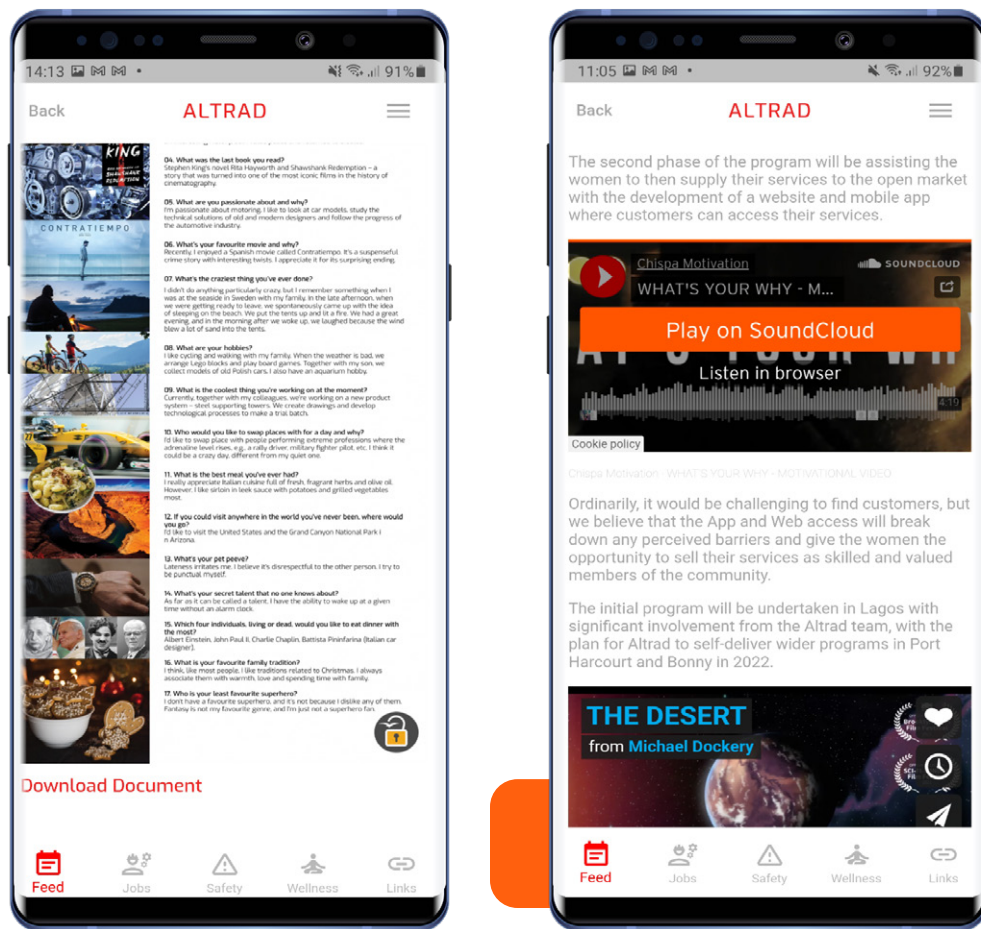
14:13 91%

Back ALTRAD

KING

CONTRATIEMPO

04. What was the last book you read?
Stephen King's novel Rita Hayworth and Shawshank Redemption – a story that was turned into one of the most iconic films in the history of cinematography.

05. What are you passionate about and why?
I'm passionate about motoring. I like to look at car models, study the technical solutions of old and modern designers and follow the progress of the automotive industry.

06. What's your favourite movie and why?
Recently, I enjoyed a Spanish movie called Contratiempo. It's a suspenseful crime story with interesting twists. I appreciate it for its surprising ending.

07. What's the craziest thing you've ever done?
I didn't do anything particularly crazy, but I remember something when I was at the seaside in Sweden with my family. In the late afternoon, when we were getting ready to leave, we spontaneously came up with the idea of sleeping on the beach. We put the tents up and lit a fire. We had a great evening, and in the morning after we woke up, we laughed because the wind blew a lot of sand into the tents.

08. What are your hobbies?
I like cycling and walking with my family. When the weather is bad, we arrange Lego blocks and play board games. Together with my son, we collect models of old Polish cars. I also have an aquarium hobby.

09. What is the coolest thing you're working on at the moment?
Currently, together with my colleagues, we're working on a new product system – steel supporting towers. We create drawings and develop technological processes to make a trial batch.

10. Who would you like to swap places with for a day and why?
I'd like to swap place with people performing extreme professions where the adrenaline level rises, e.g., a rally driver, military fighter pilot, etc. I think it could be a crazy day, different from my quiet one.

11. What is the best meal you've ever had?
I really appreciate Italian cuisine full of fresh, fragrant herbs and olive oil. However, I like sirloin in leek sauce with potatoes and grilled vegetables most.

12. If you could visit anywhere in the world you've never been, where would you go?
I'd like to visit the United States and the Grand Canyon National Park in Arizona.

13. What's your pet peeve?
Lateness irritates me. I believe it's disrespectful to the other person. I try to be punctual myself.

14. What's your secret talent that no one knows about?
As far as it can be called a talent, I have the ability to wake up at a given time without an alarm clock.

15. Which four individuals, living or dead, would you like to eat dinner with the most?
Albert Einstein, John Paul II, Charlie Chaplin, Battista Pininfarina (Italian car designer).

16. What is your favourite family tradition?
I think, like most people, I like traditions related to Christmas. I always associate them with warmth, love and spending time with family.

17. Who is your least favourite superhero?
I don't have a favourite superhero, and it's not because I dislike any of them. Fantasy is not my favourite genre, and I'm just not a superhero fan.

Download Document

Feed Jobs Safety Wellness Links

11:05 92%

Back ALTRAD

The second phase of the program will be assisting the women to then supply their services to the open market with the development of a website and mobile app where customers can access their services.

Chispa Motivation
WHAT'S YOUR WHY - M...
SOUNDCLOUD
Play on SoundCloud
Listen in browser
4:19
Cookie policy

Chispa Motivation · WHAT'S YOUR WHY - MOTIVATIONAL VIDEO

Ordinarily, it would be challenging to find customers, but we believe that the App and Web access will break down any perceived barriers and give the women the opportunity to sell their services as skilled and valued members of the community.

The initial program will be undertaken in Lagos with significant involvement from the Altrad team, with the plan for Altrad to self-deliver wider programs in Port Harcourt and Bonny in 2022.

THE DESERT
from Michael Dockery

Feed Jobs Safety Wellness Links